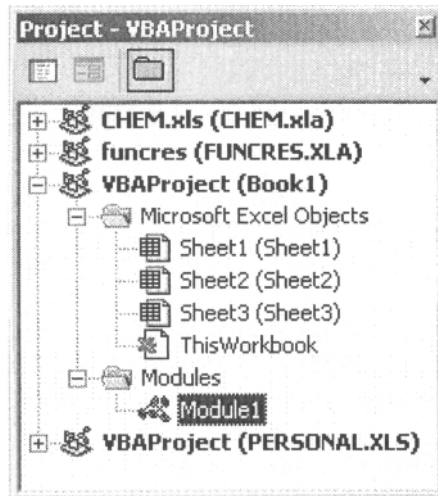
Project - VBAProject

CHEM.xls (CHEM.xla)
funcres (FUNCRES.XLA)
VBAProject (Book1)
Microsoft Excel Objects
Sheet1 (Sheet1)
Sheet2 (Sheet2)
Sheet3 (Sheet3)
ThisWorkbook
Modules
Module1
VBAProject (PERSONAL.XLS)